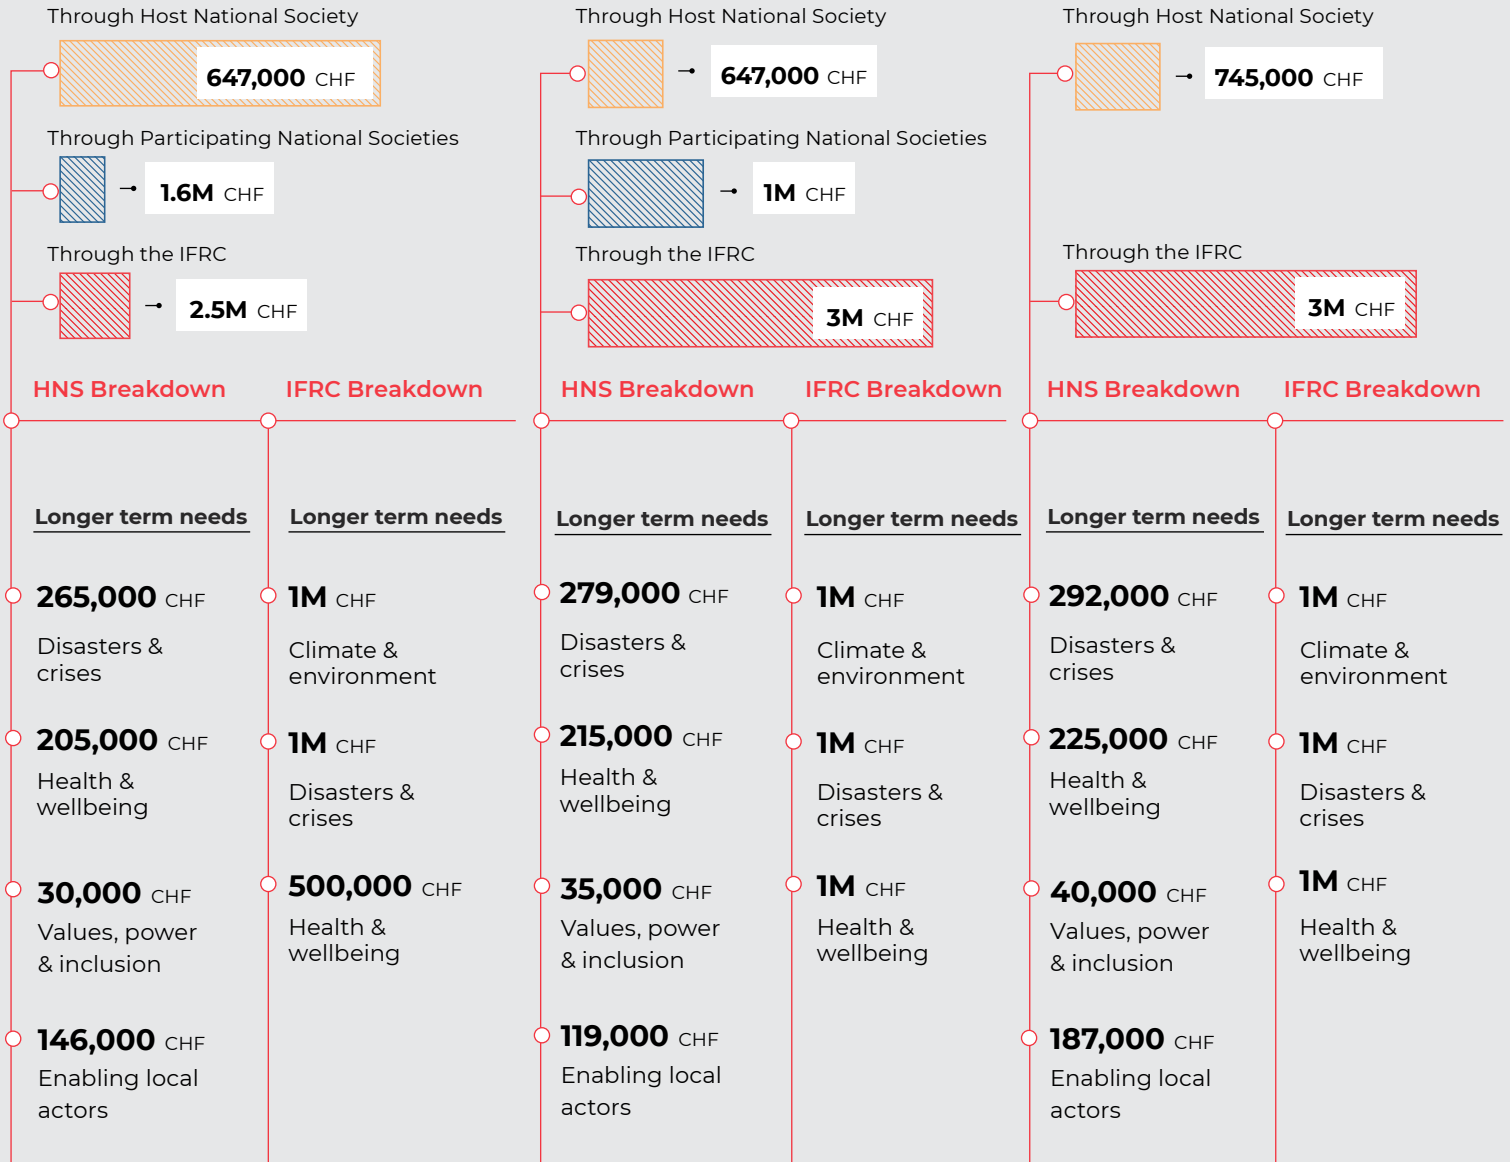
Through Host National Society

647,000 CHF

Through Participating National Societies

1.6M CHF

Through the IFRC

2.5M CHF

HNS Breakdown

IFRC Breakdown

Longer term needs

265,000 CHF
Disasters & crises

205,000 CHF
Health & wellbeing

30,000 CHF
Values, power & inclusion

146,000 CHF
Enabling local actors

Longer term needs

1M CHF
Climate & environment

1M CHF
Disasters & crises

500,000 CHF
Health & wellbeing

Through Host National Society

647,000 CHF

Through Participating National Societies

1M CHF

Through the IFRC

3M CHF

HNS Breakdown

IFRC Breakdown

Longer term needs

279,000 CHF
Disasters & crises

215,000 CHF
Health & wellbeing

35,000 CHF
Values, power & inclusion

119,000 CHF
Enabling local actors

Longer term needs

1M CHF
Climate & environment

1M CHF
Disasters & crises

1M CHF
Health & wellbeing

Through Host National Society

745,000 CHF

Through the IFRC

3M CHF

HNS Breakdown

IFRC Breakdown

Longer term needs

292,000 CHF
Disasters & crises

225,000 CHF
Health & wellbeing

40,000 CHF
Values, power & inclusion

187,000 CHF
Enabling local actors

Longer term needs

1M CHF
Climate & environment

1M CHF
Disasters & crises

1M CHF
Health & wellbeing